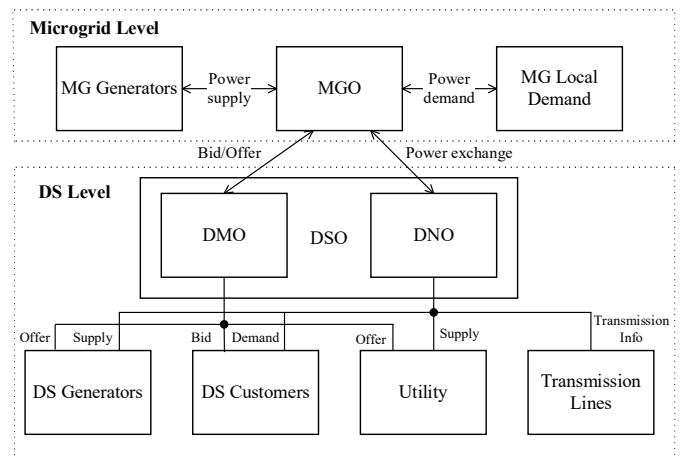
Microgrid Level

MG Generators

Power supply

MGO

Power demand

MG Local Demand

Bid/Offer

Power exchange

DS Level

DMO

DSO

DNO

Offer

Supply

Bid

Demand

Offer

Supply

Transmission Info

DS Generators

DS Customers

Utility

Transmission Lines